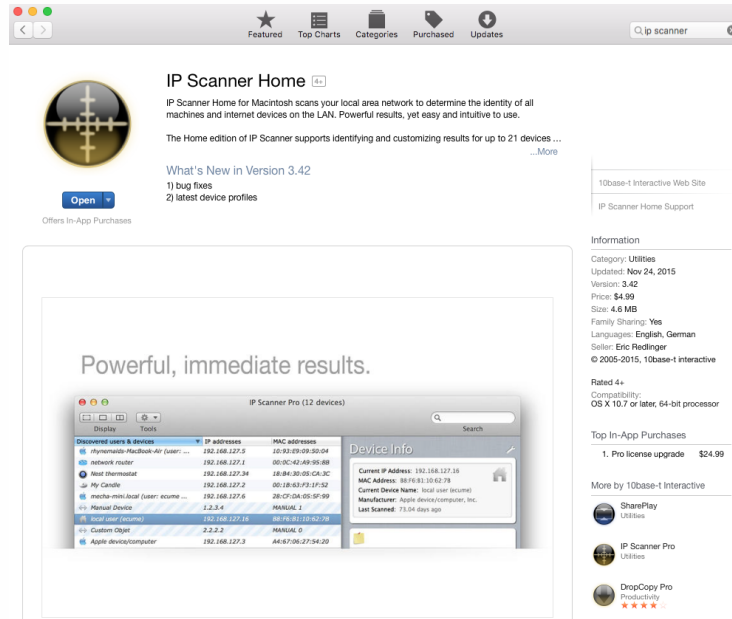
Featured Top Charts Categories Purchased Updates

ip scanner

IP Scanner Home 4+

IP Scanner Home for Macintosh scans your local area network to determine the identity of all machines and internet devices on the LAN. Powerful results, yet easy and intuitive to use.

The Home edition of IP Scanner supports identifying and customizing results for up to 21 devices ...
...More

What's New in Version 3.42
1) bug fixes
2) latest device profiles

Open

Offers In-App Purchases

10base-t Interactive Web Site

IP Scanner Home Support

Powerful, immediate results.

IP Scanner Pro (12 devices)

Display Tools

Search

| Discovered users & devices | IP addresses | MAC addresses |
|---|---|---|
| rhynemalds-MacBook-Air (user: ... | 192.168.127.5 | 10:93:E9:09:50:04 |
| network router | 192.168.127.1 | 00:0C:42:A9:95:8B |
| Nest thermostat | 192.168.127.34 | 18:B4:30:05:CA:3C |
| My Candle | 192.168.127.2 | 00:18:63:F3:1F:52 |
| mecha-mini.local (user: ecume ... | 192.168.127.6 | 28:CF:DA:05:5F:99 |
| Manual Device | 1.2.3.4 | MANUAL 1 |
| local user (ecume) | 192.168.127.16 | 88:F6:81:10:62:78 |
| Custom Objet | 2.2.2.2 | MANUAL 0 |
| Apple device/computer | 192.168.127.3 | A4:67:06:27:54:20 |

Device Info

Current IP Address: 192.168.127.16
MAC Address: 88:F6:81:10:62:78
Current Device Name: local user (ecume)
Manufacturer: Apple device/computer, Inc.
Last Scanned: 73.04 days ago

Information

Category: Utilities
Updated: Nov 24, 2015
Version: 3.42
Price: $4.99
Size: 4.6 MB
Family Sharing: Yes
Languages: English, German
Seller: Eric Redlinger
© 2005-2015, 10base-t interactive

Rated 4+
Compatibility:
OS X 10.7 or later, 64-bit processor

Top In-App Purchases

1. Pro license upgrade $24.99

More by 10base-t Interactive

SharePlay
Utilities

IP Scanner Pro
Utilities

DropCopy Pro
Productivity